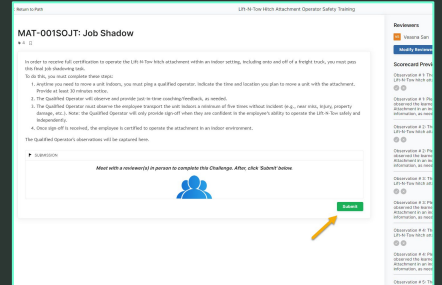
Return to Path

Lift-N-Tow Hitch Attachment Operator Safety Training

MAT-001SOJT: Job Shadow

In order to receive full certification to operate the Lift-N-Tow hitch attachment within an indoor setting, including onto and off of a freight truck, you must pass this final job shadowing task.

To do this, you must complete these steps:

1. Anytime you need to move a unit indoors, you must ping a qualified operator. Indicate the time and location you plan to move a unit with the attachment. Provide at least 30 minutes notice.
2. The Qualified Operator will observe and provide just-in-time coaching/feedback, as needed.
3. The Qualified Operator must observe the employee transport the unit indoors a minimum of five times without incident (e.g., near miss, injury, property damage, etc.). Note: the Qualified Operator will only provide sign-off when they are confident in the employee's ability to operate the Lift-N-Tow safely and independently.
4. Once sign-off is received, the employee is certified to operate the attachment in an indoor environment.

The Qualified Operator's observations will be captured here.

SUBMISSION

Meet with a reviewer(s) in person to complete this Challenge. After, click 'Submit' below.

Submit

Reviewers

Vesena San

Modify Reviewers

Scorecard Previ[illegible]

Observation # 1: Th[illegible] observed the learne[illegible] Attachment in an in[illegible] information, as nee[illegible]

Observation # 2: Pa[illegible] observed the learne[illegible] Attachment in an in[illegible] information, as nee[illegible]

Observation # 3: Pa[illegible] observed the learne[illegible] Attachment in an in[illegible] information, as nee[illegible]

Observation # 4: Pa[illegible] observed the learne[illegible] Attachment in an in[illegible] information, as nee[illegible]

Observation # 5: Pa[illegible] observed the learne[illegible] Attachment in an in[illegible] information, as nee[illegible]